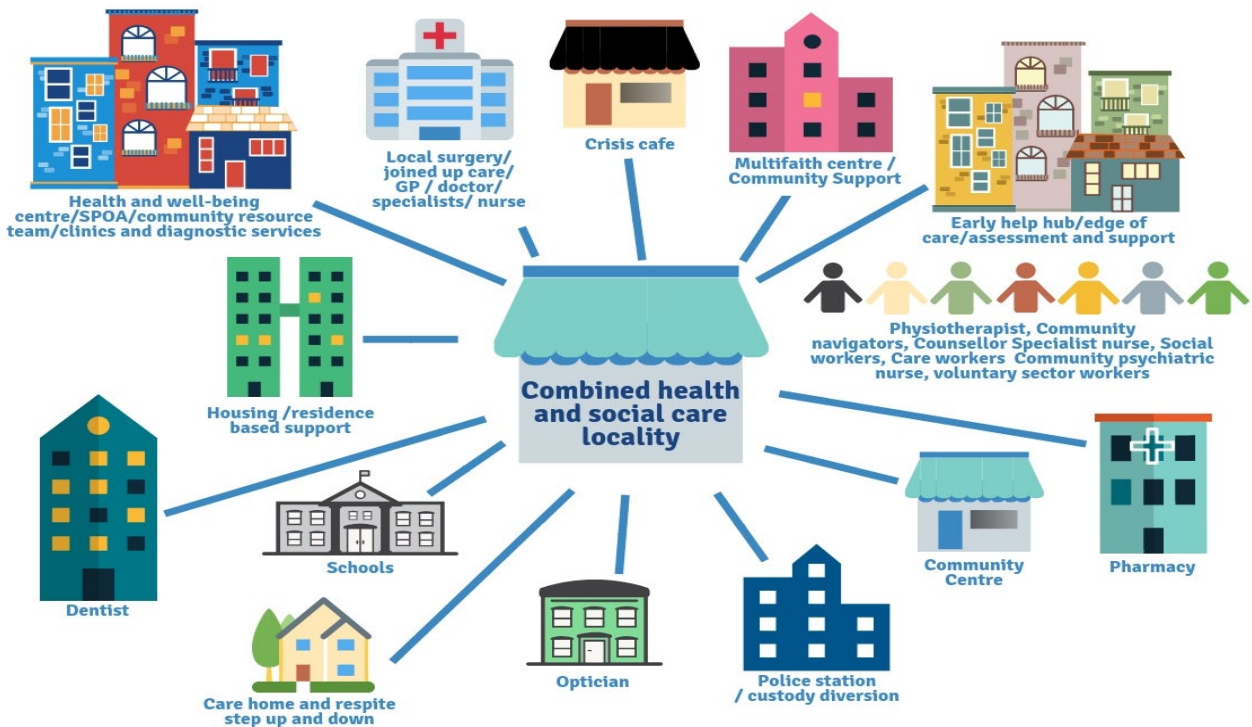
Health and well-being centre/SPOA/community resource team/clinics and diagnostic services

Local surgery/ joined up care/ GP / doctor/ specialists/ nurse

Crisis cafe

Multifaith centre / Community Support

Early help hub/edge of care/assessment and support

Physiotherapist, Community navigators, Counsellor Specialist nurse, Social workers, Care workers Community psychiatric nurse, voluntary sector workers

Housing /residence based support

Combined health and social care locality

Dentist

Schools

Pharmacy

Community Centre

Care home and respite step up and down

Optician

Police station / custody diversion